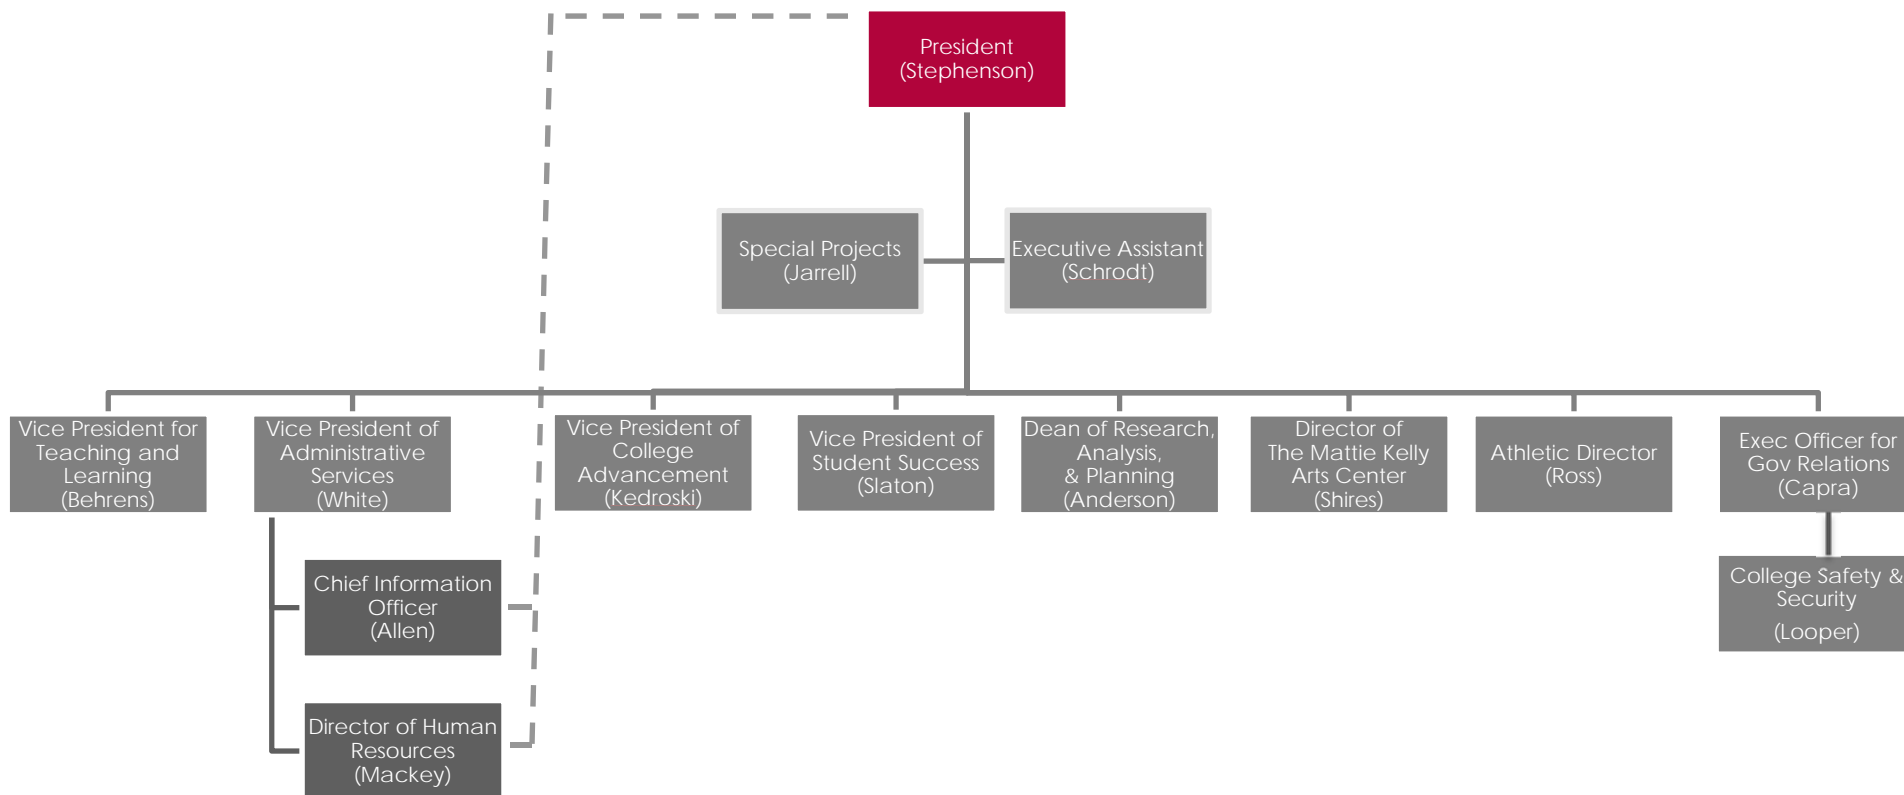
President
(Stephenson)

Special Projects
(Jarrell)

Executive Assistant
(Schrodt)

Vice President for Teaching and Learning
(Behrens)

Vice President of Administrative Services
(White)

Chief Information Officer
(Allen)

Director of Human Resources
(Mackey)

Vice President of College Advancement
(Kedroski)

Vice President of Student Success
(Slaton)

Dean of Research, Analysis, & Planning
(Anderson)

Director of The Mattie Kelly Arts Center
(Shires)

Athletic Director
(Ross)

Exec Officer for Gov Relations
(Capra)

College Safety & Security
(Looper)